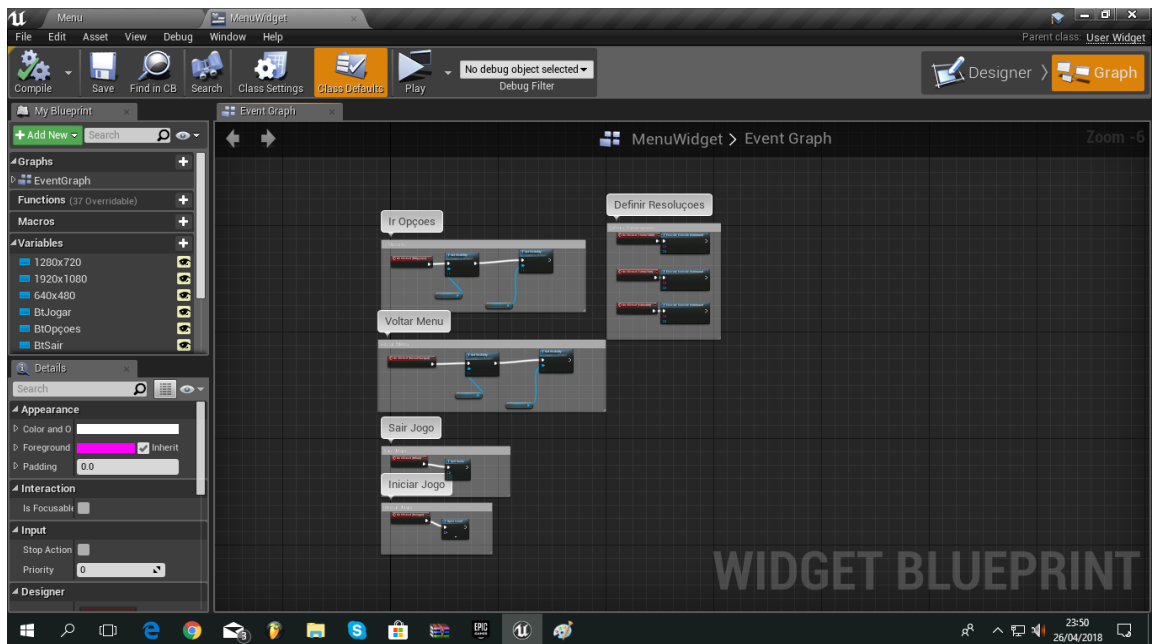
Menu
MenuWidget
File Edit Asset View Debug Window Help
Parent class: User Widget
Compile Save Find in CB Search Class Settings Class Defaults Play
No debug object selected
Debug Filter
Designer
Graph
My Blueprint
Event Graph
+ Add New
Search
MenuWidget > Event Graph
Zoom -6
Graphs
EventGraph
Functions (37 Overridable)
Macros
Variables
1280x720
1920x1080
640x480
BtJogar
BtOpçoes
BtSair
Details
Search
Appearance
Color and O
Foreground
Inherit
Padding 0.0
Interaction
Is Focusable
Input
Stop Action
Priority 0
Designer
Ir Opçoes
Definir Resoluçoes
Voltar Menu
Sair Jogo
Iniciar Jogo
WIDGET BLUEPRINT
23:50
26/04/2018